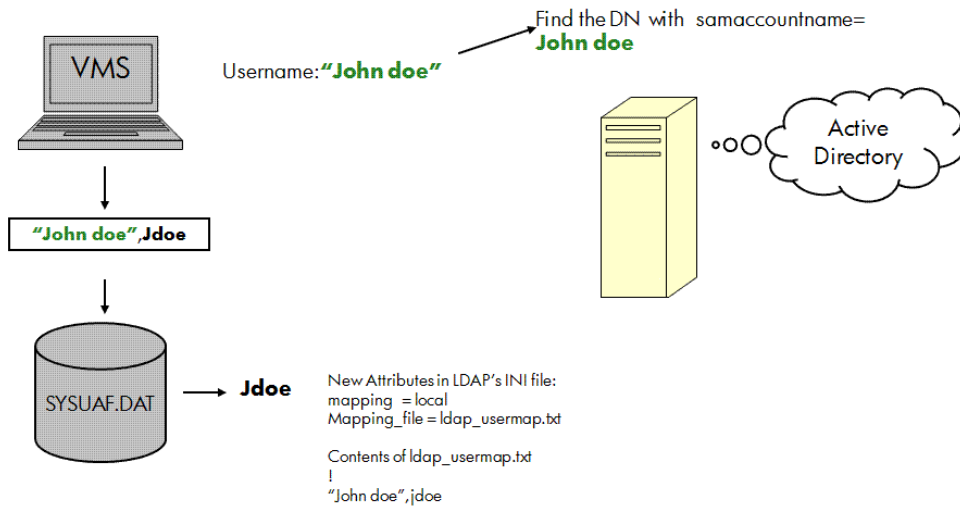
VMS

Username: “John doe”

Find the DN with samaccountname= John doe

Active Directory

“John doe”,Jdoe

SYSUAF.DAT

Jdoe

New Attributes in LDAP’s INI file:
mapping = local
Mapping_file = ldap_usermap.txt

Contents of ldap_usermap.txt
!
“John doe”,jdoe